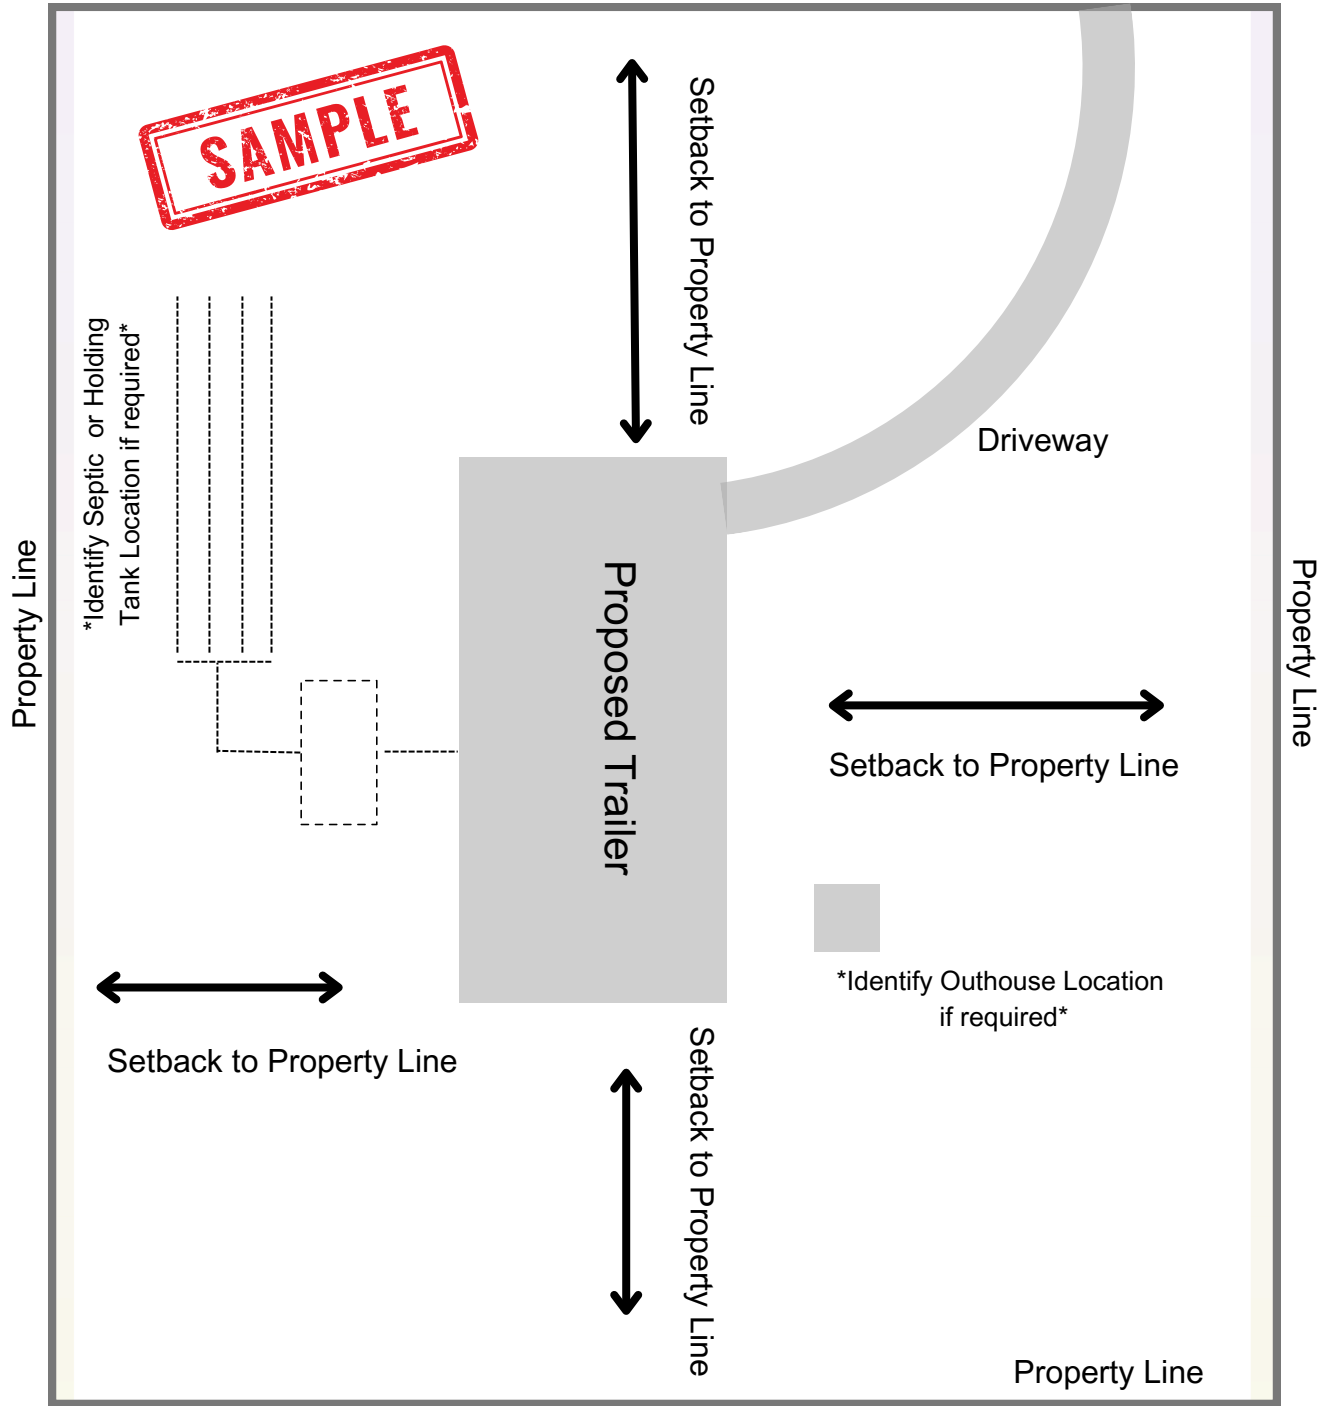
SAMPLE

Setback to Property Line

*Identify Septic or Holding Tank Location if required*

Property Line

Driveway

Proposed Trailer

Property Line

Setback to Property Line

*Identify Outhouse Location if required*

Setback to Property Line

Setback to Property Line

Property Line